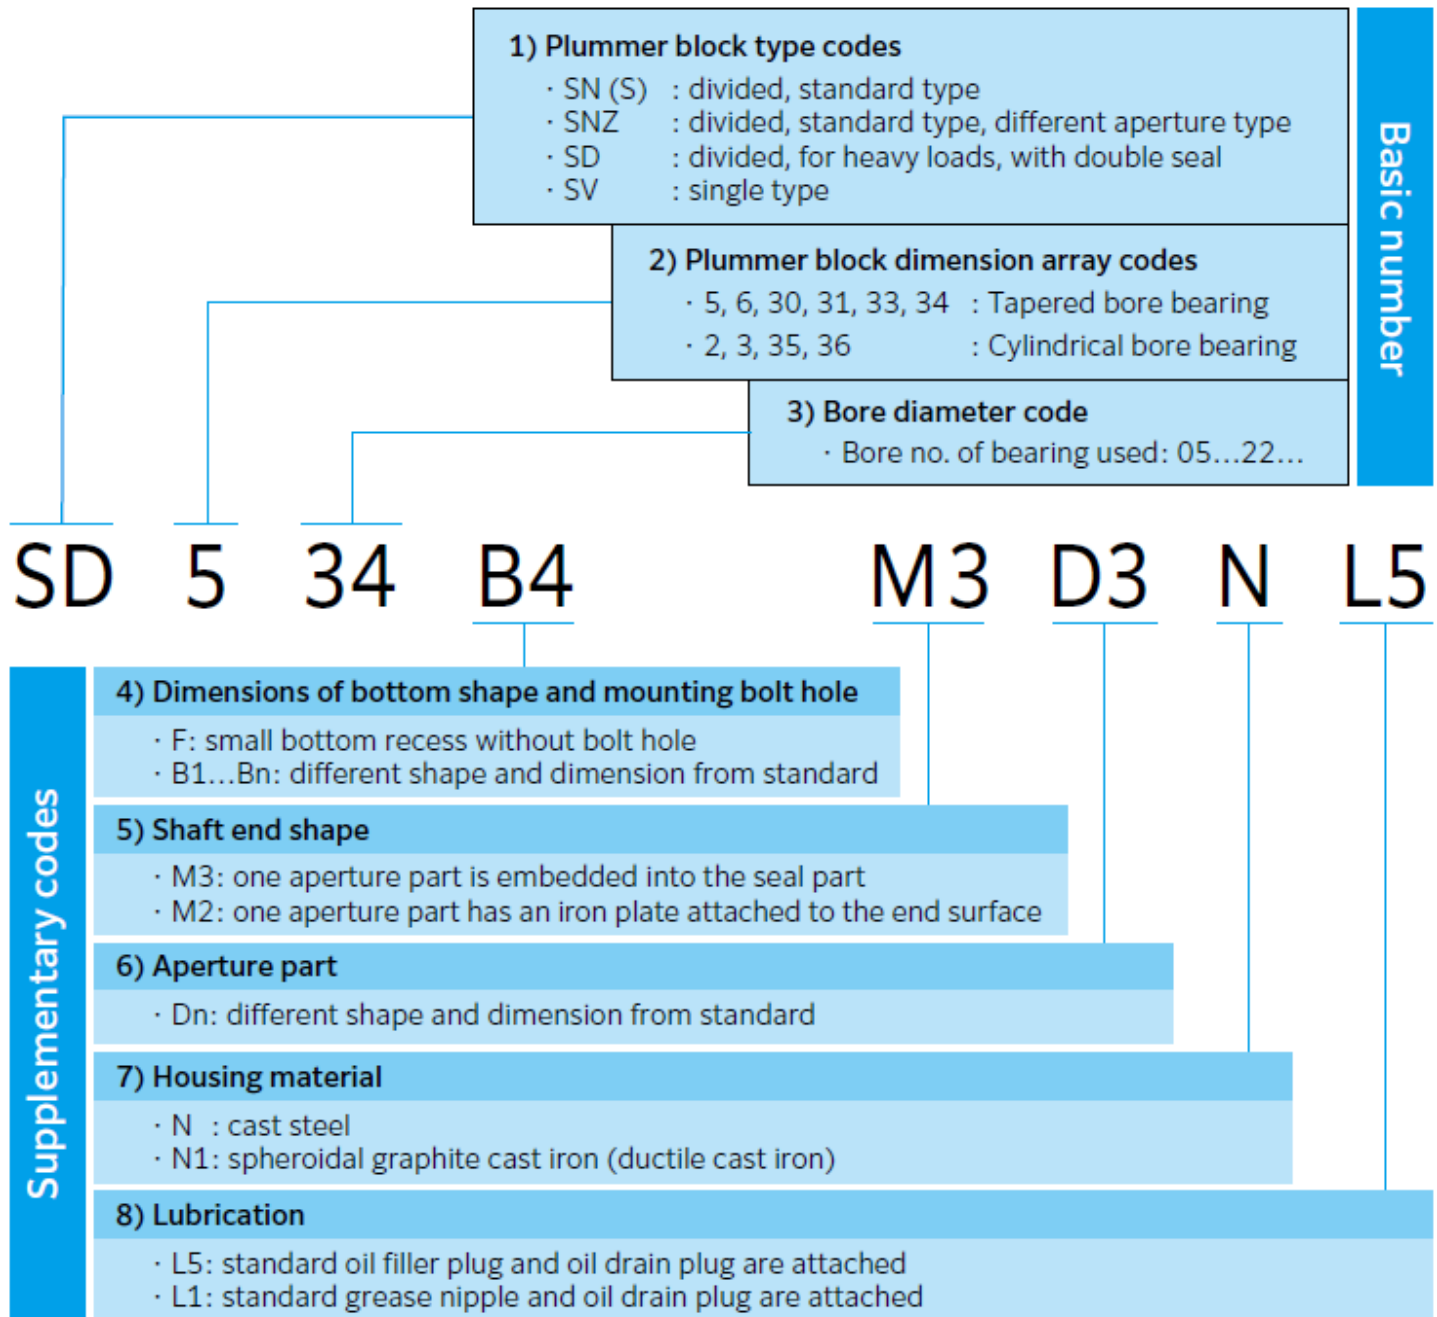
1) Plummer block type codes

· SN (S) : divided, standard type
· SNZ : divided, standard type, different aperture type
· SD : divided, for heavy loads, with double seal
· SV : single type

2) Plummer block dimension array codes

· 5, 6, 30, 31, 33, 34 : Tapered bore bearing
· 2, 3, 35, 36 : Cylindrical bore bearing

3) Bore diameter code

· Bore no. of bearing used: 05…22…

Basic number

SD 5 34 B4 M3 D3 N L5

Supplementary codes

4) Dimensions of bottom shape and mounting bolt hole

· F: small bottom recess without bolt hole
· B1…Bn: different shape and dimension from standard

5) Shaft end shape

· M3: one aperture part is embedded into the seal part
· M2: one aperture part has an iron plate attached to the end surface

6) Aperture part

· Dn: different shape and dimension from standard

7) Housing material

· N : cast steel
· N1: spheroidal graphite cast iron (ductile cast iron)

8) Lubrication

· L5: standard oil filler plug and oil drain plug are attached
· L1: standard grease nipple and oil drain plug are attached